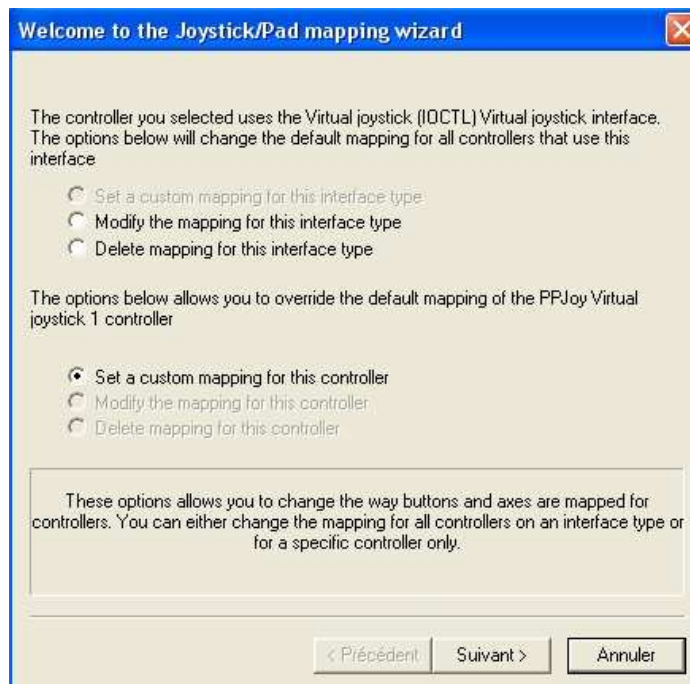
Welcome to the Joystick/Pad mapping wizard

The controller you selected uses the Virtual joystick (IOCTL) Virtual joystick interface. The options below will change the default mapping for all controllers that use this interface

Set a custom mapping for this interface type
Modify the mapping for this interface type
Delete mapping for this interface type

The options below allows you to override the default mapping of the PPJoy Virtual joystick 1 controller

Set a custom mapping for this controller
Modify the mapping for this controller
Delete mapping for this controller

These options allows you to change the way buttons and axes are mapped for controllers. You can either change the mapping for all controllers on an interface type or for a specific controller only.

< Précédent
Suivant >
Annuler